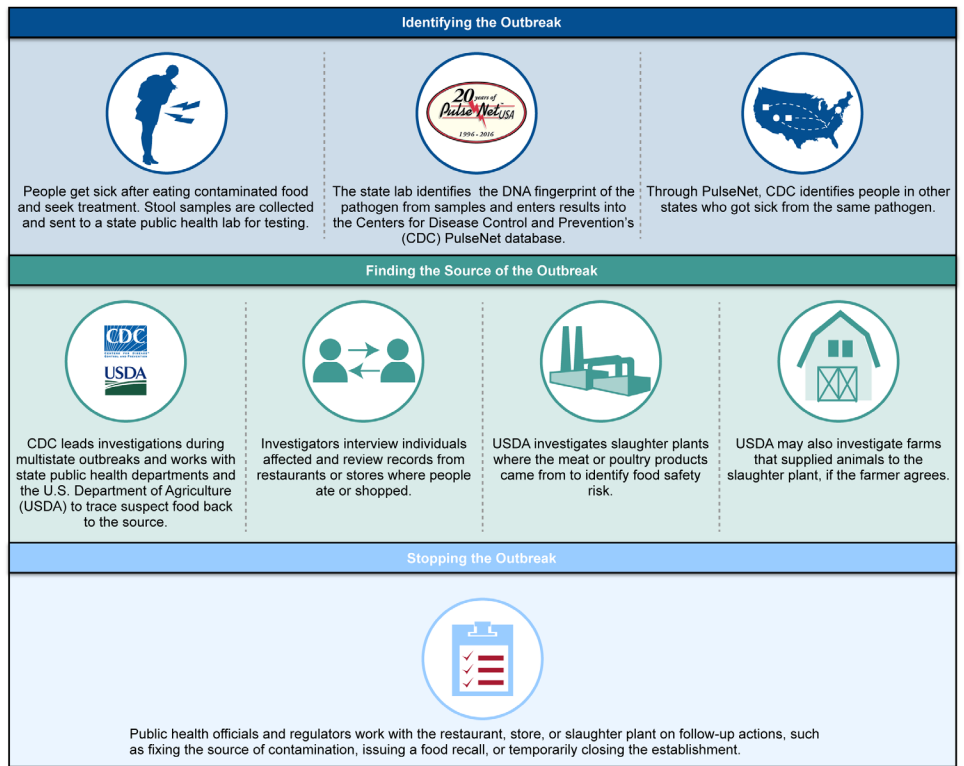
Identifying the Outbreak

People get sick after eating contaminated food and seek treatment. Stool samples are collected and sent to a state public health lab for testing.

20 years of PulseNet USA 1996 - 2016

The state lab identifies the DNA fingerprint of the pathogen from samples and enters results into the Centers for Disease Control and Prevention's (CDC) PulseNet database.

Through PulseNet, CDC identifies people in other states who got sick from the same pathogen.

Finding the Source of the Outbreak

CDC

USDA

CDC leads investigations during multistate outbreaks and works with state public health departments and the U.S. Department of Agriculture (USDA) to trace suspect food back to the source.

Investigators interview individuals affected and review records from restaurants or stores where people ate or shopped.

USDA investigates slaughter plants where the meat or poultry products came from to identify food safety risk.

USDA may also investigate farms that supplied animals to the slaughter plant, if the farmer agrees.

Stopping the Outbreak

Public health officials and regulators work with the restaurant, store, or slaughter plant on follow-up actions, such as fixing the source of contamination, issuing a food recall, or temporarily closing the establishment.